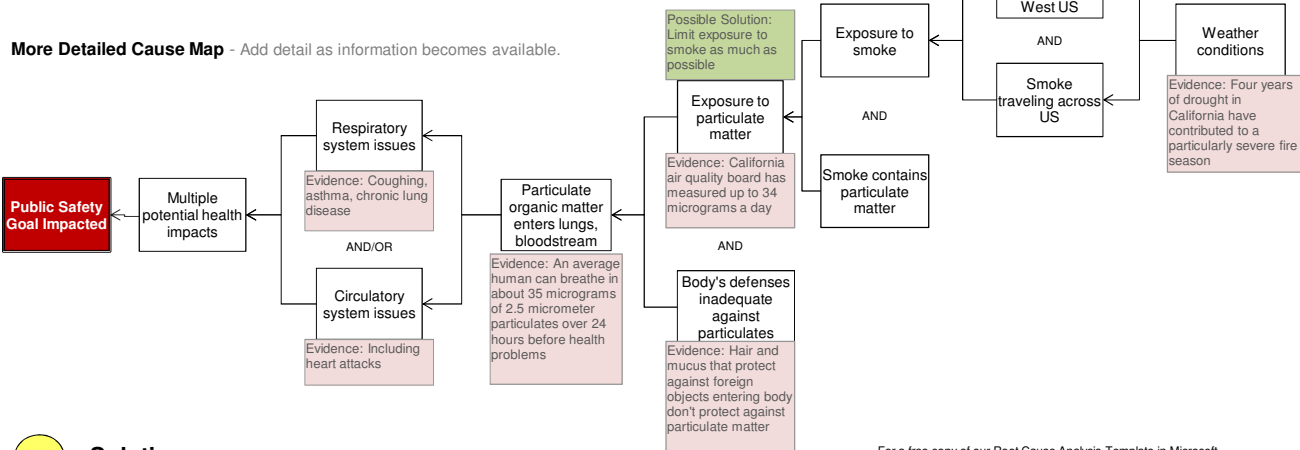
More Detailed Cause Map - Add detail as information becomes available.

Public Safety Goal Impacted

Multiple potential health impacts

Respiratory system issues

Evidence: Coughing, asthma, chronic lung disease

AND/OR

Circulatory system issues

Evidence: Including heart attacks

Particulate organic matter enters lungs, bloodstream

Evidence: An average human can breathe in about 35 micrograms of 2.5 micrometer particulates over 24 hours before health problems

Possible Solution: Limit exposure to smoke as much as possible

Exposure to particulate matter

Evidence: California air quality board has measured up to 34 micrograms a day

AND

Body's defenses inadequate against particulates

Evidence: Hair and mucus that protect against foreign objects entering body don't protect against particulate matter

Exposure to smoke

AND

Smoke contains particulate matter

West US

AND

Smoke traveling across US

Weather conditions

Evidence: Four years of drought in California have contributed to a particularly severe fire season

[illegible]

For a free copy of our Root Cause Analysis Template in Microsoft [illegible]